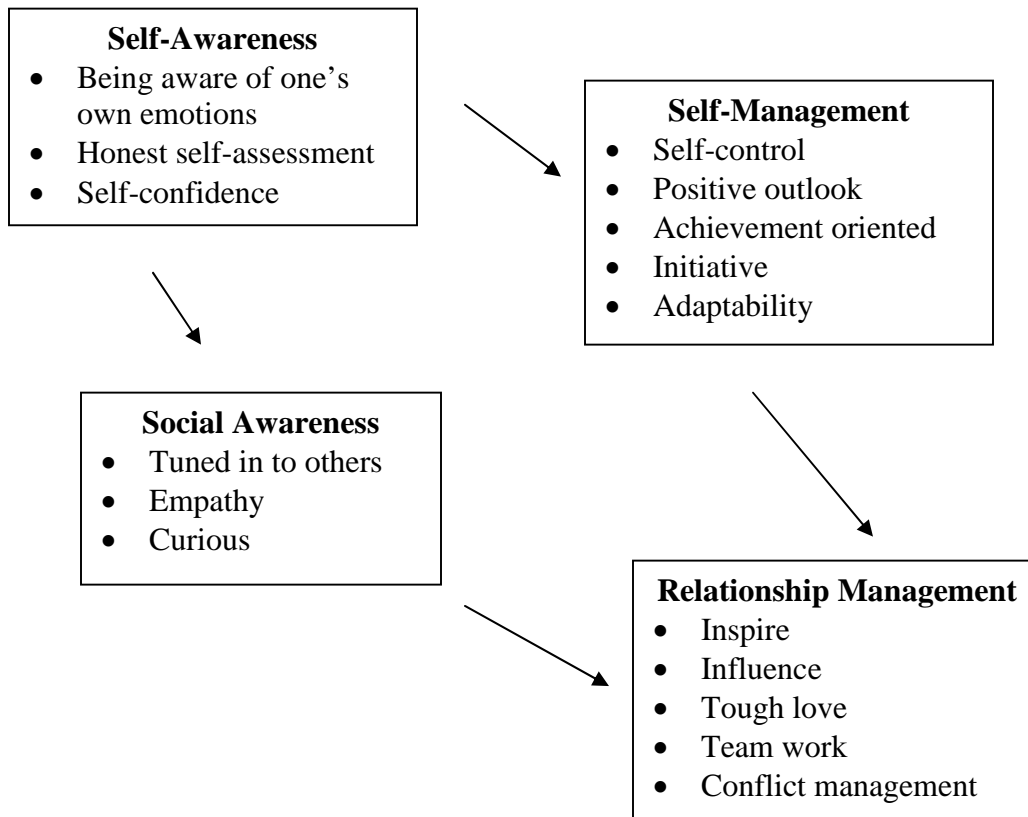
**Self-Awareness**
- Being aware of one's own emotions
- Honest self-assessment
- Self-confidence

**Self-Management**
- Self-control
- Positive outlook
- Achievement oriented
- Initiative
- Adaptability

**Social Awareness**
- Tuned in to others
- Empathy
- Curious

**Relationship Management**
- Inspire
- Influence
- Tough love
- Team work
- Conflict management